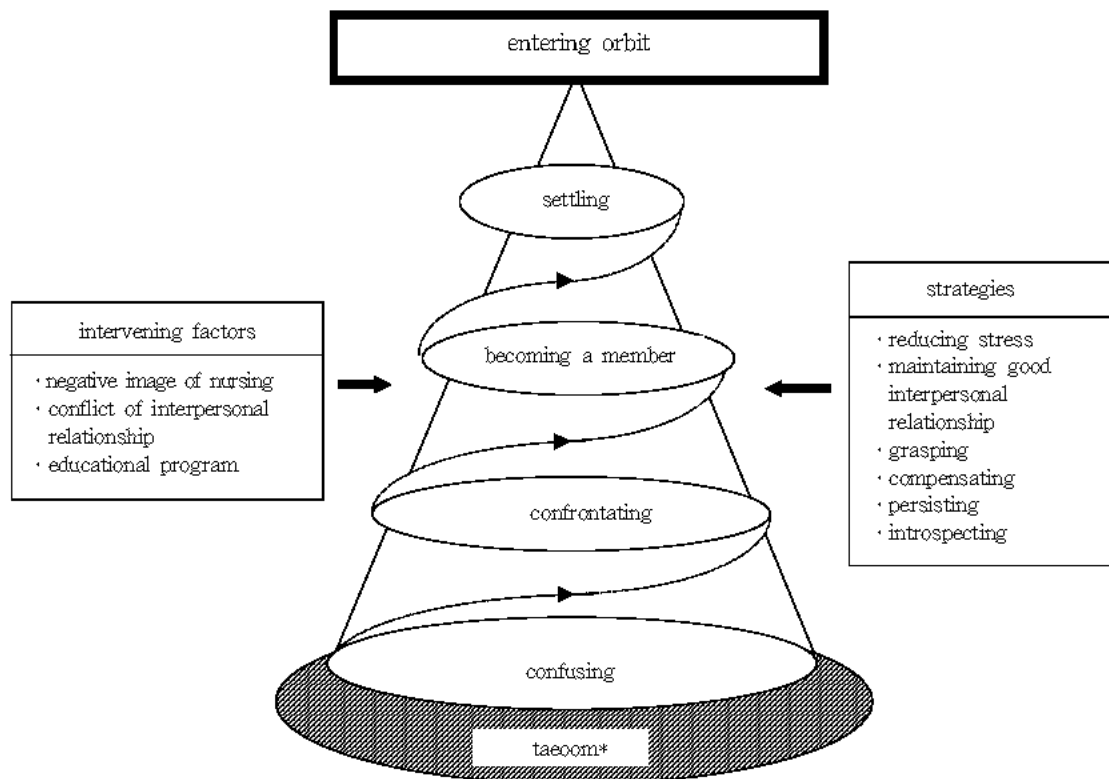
entering orbit

settling

intervening factors

· negative image of nursing
· conflict of interpersonal relationship
· educational program

becoming a member

strategies

· reducing stress
· maintaining good interpersonal relationship
· grasping
· compensating
· persisting
· introspecting

confrontating

confusing

taeoom*